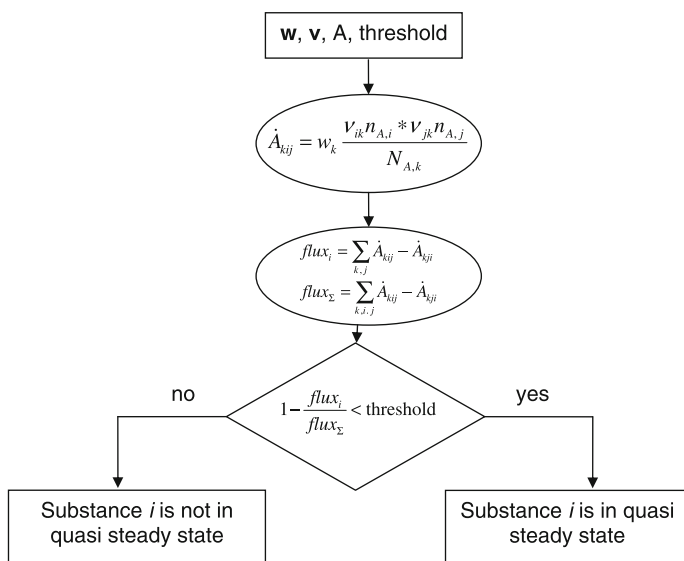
**w**, **v**, A, threshold

$\dot{A}_{kij} = w_k \frac{\nu_{ik} n_{A,i} * \nu_{jk} n_{A,j}}{N_{A,k}}$

$flux_i = \sum_{k,j} \dot{A}_{kij} - \dot{A}_{kji}$

$flux_\Sigma = \sum_{k,i,j} \dot{A}_{kij} - \dot{A}_{kji}$

$1 - \frac{flux_i}{flux_\Sigma} < \text{threshold}$

no

yes

Substance *i* is not in quasi steady state

Substance *i* is in quasi steady state